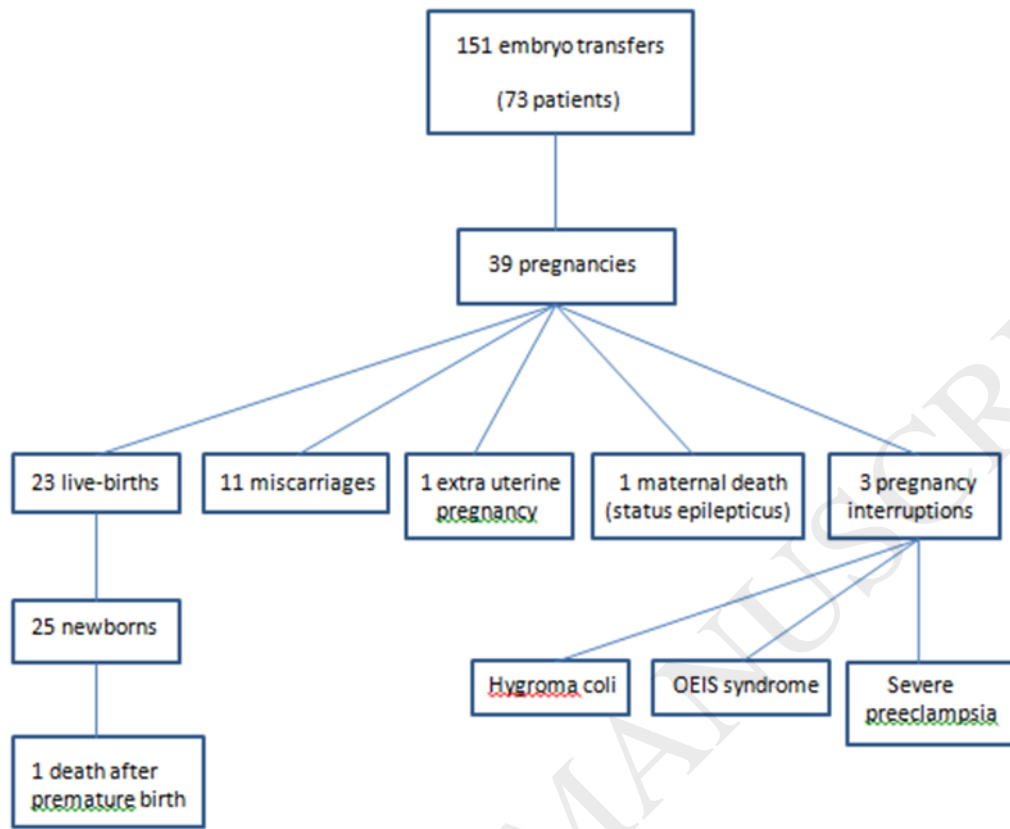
151 embryo transfers

(73 patients)

39 pregnancies

23 live-births

11 miscarriages

1 extra uterine pregnancy

1 maternal death (status epilepticus)

3 pregnancy interruptions

25 newborns

1 death after premature birth

Hygroma coli

OEIS syndrome

Severe preeclampsia

MANUSCRI